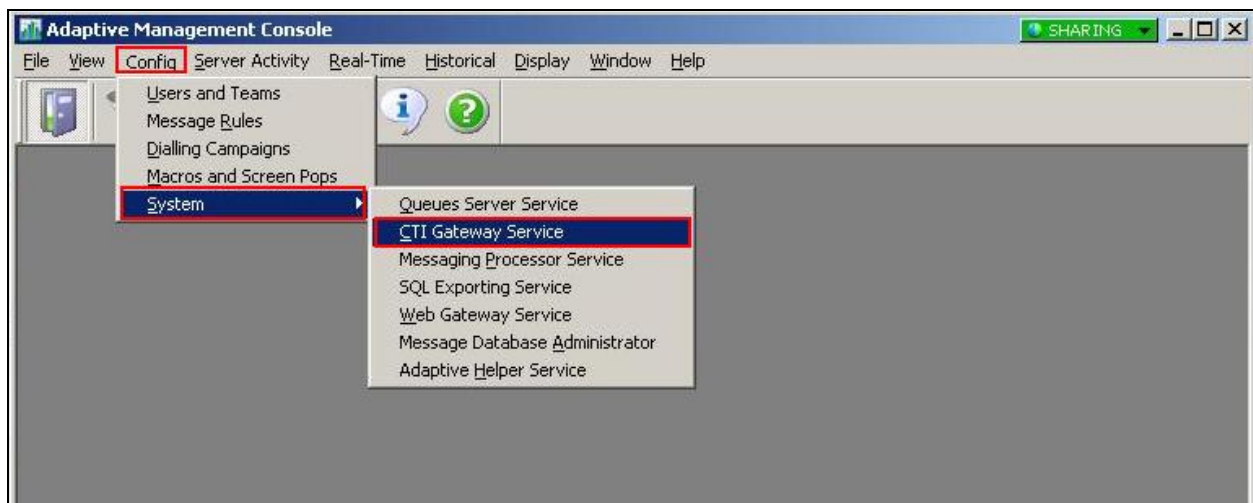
Adaptive Management Console

SHARING

File View Config Server Activity Real-Time Historical Display Window Help

Users and Teams
Message Rules
Dialling Campaigns
Macros and Screen Pops
System

Queues Server Service
CTI Gateway Service
Messaging Processor Service
SQL Exporting Service
Web Gateway Service
Message Database Administrator
Adaptive Helper Service